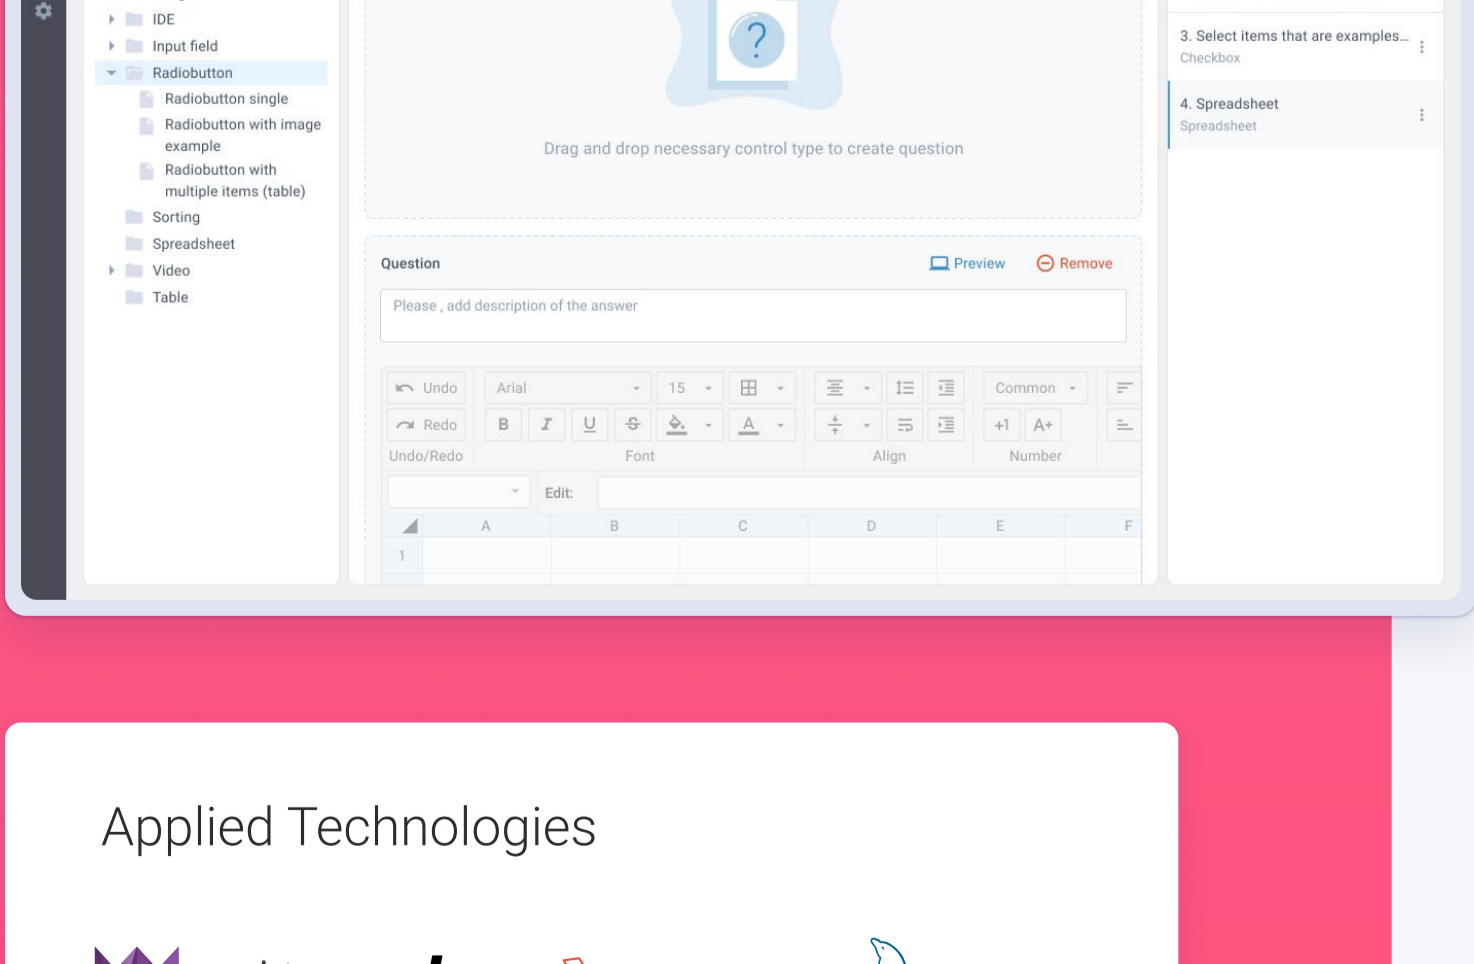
IDE
Input field
Radiobutton
Radiobutton single
Radiobutton with image example
Radiobutton with multiple items (table)
Sorting
Spreadsheet
Video
Table

?

Drag and drop necessary control type to create question

Question
Preview
Remove
Please , add description of the answer

Undo
Redo
Undo/Redo
Arial
15
B
I
U
S
A
Font
Align
Common
+1
A+
Number
Edit:

|   | A | B | C | D | E | F |
|---|---|---|---|---|---|---|
| 1 |   |   |   |   |   |   |

3. Select items that are examples...
Checkbox
4. Spreadsheet
Spreadsheet

Applied Technologies